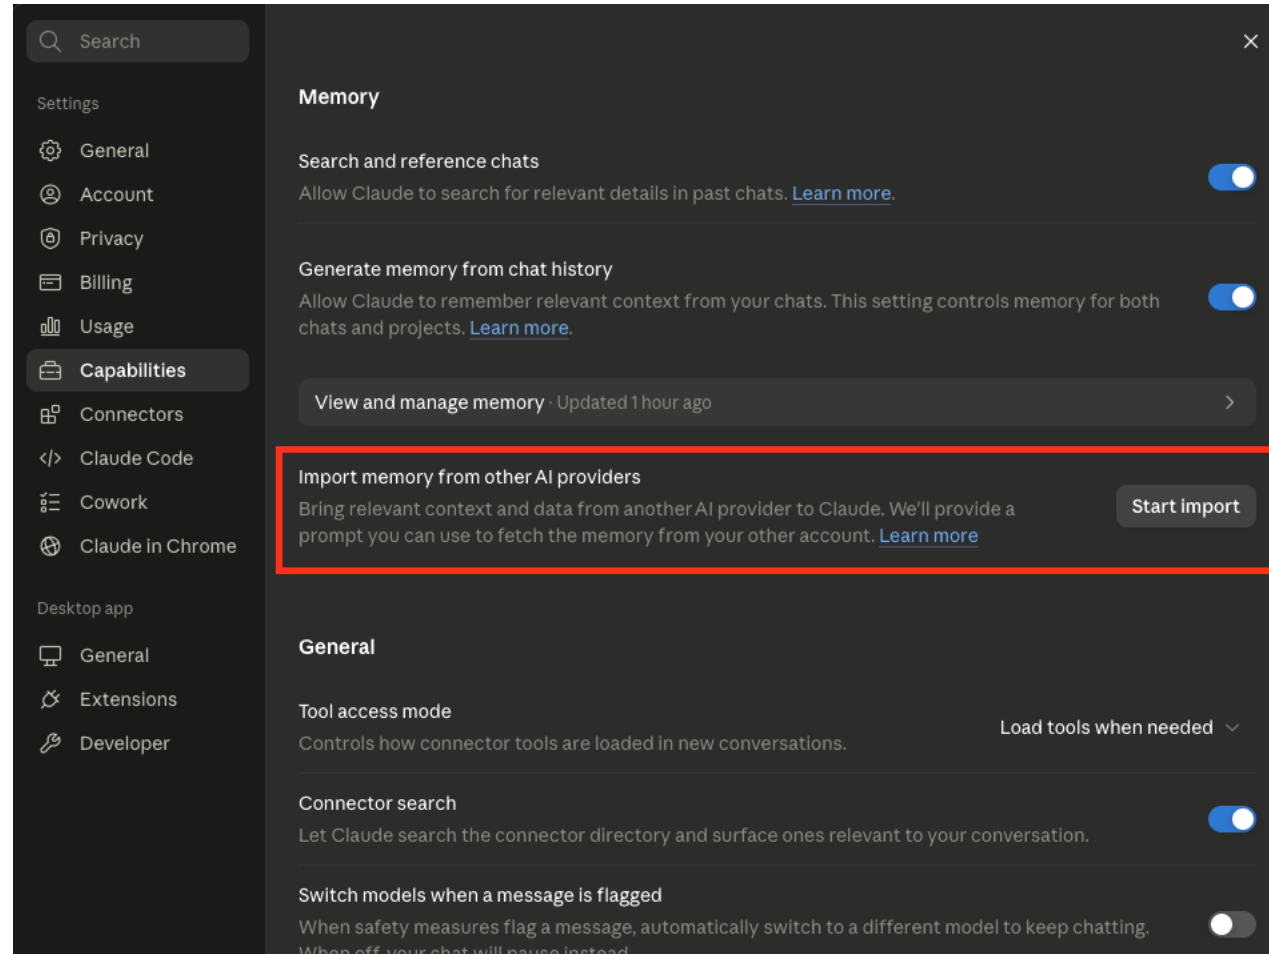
Search

Settings

General

Account

Privacy

Billing

Usage

Capabilities

Connectors

Claude Code

Cowork

Claude in Chrome

Desktop app

General

Extensions

Developer

×

Memory

Search and reference chats

Allow Claude to search for relevant details in past chats. Learn more.

Generate memory from chat history

Allow Claude to remember relevant context from your chats. This setting controls memory for both chats and projects. Learn more.

View and manage memory · Updated 1 hour ago

Import memory from other AI providers

Bring relevant context and data from another AI provider to Claude. We'll provide a prompt you can use to fetch the memory from your other account. Learn more

Start import

General

Tool access mode

Controls how connector tools are loaded in new conversations.

Load tools when needed

Connector search

Let Claude search the connector directory and surface ones relevant to your conversation.

Switch models when a message is flagged

When safety measures flag a message, automatically switch to a different model to keep chatting. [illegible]